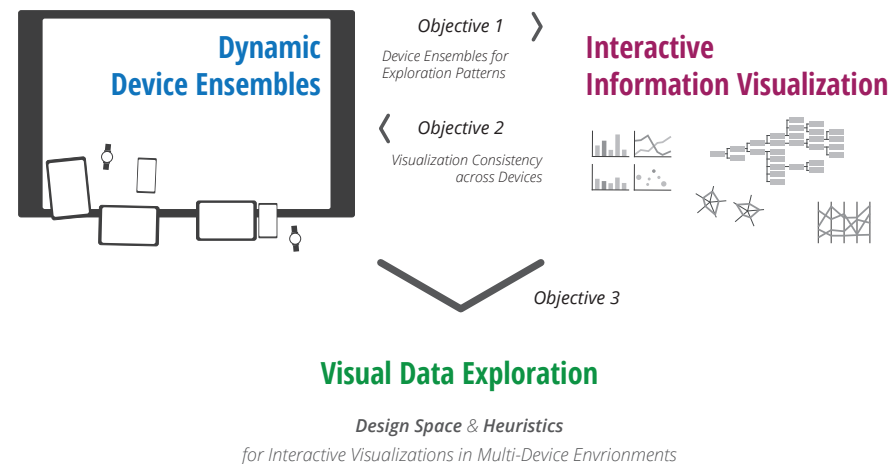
Dynamic Device Ensembles

Objective 1

Device Ensembles for Exploration Patterns

Interactive Information Visualization

Objective 2

Visualization Consistency across Devices

Objective 3

Visual Data Exploration

**Design Space** & **Heuristics**

for Interactive Visualizations in Multi-Device Envrionments